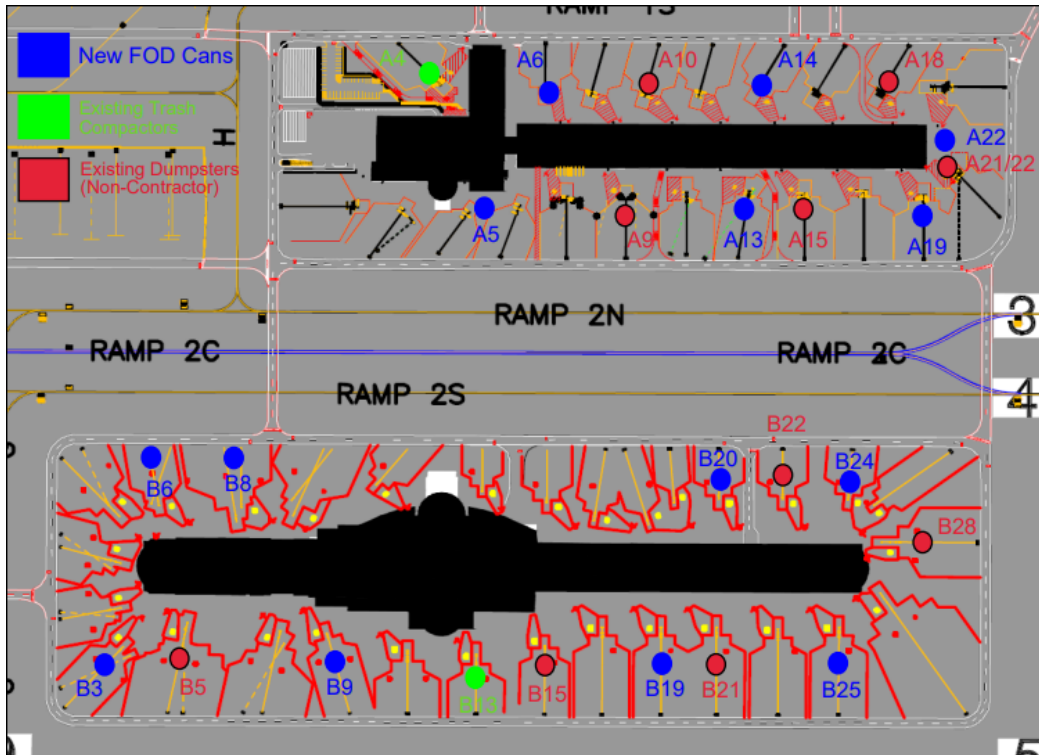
RAMP 1S

New FOD Cans

Existing Trash Compactors

Existing Dumpsters (Non-Contractor)

H

A4
A6
A10
A14
A18
A22
A21/22
A5
A9
A13
A15
A19

RAMP 2N
RAMP 2C
RAMP 2C
RAMP 2S
3
4

B22
B20
B24
B6
B8
B28
B3
B5
B9
B13
B15
B19
B21
B25
5